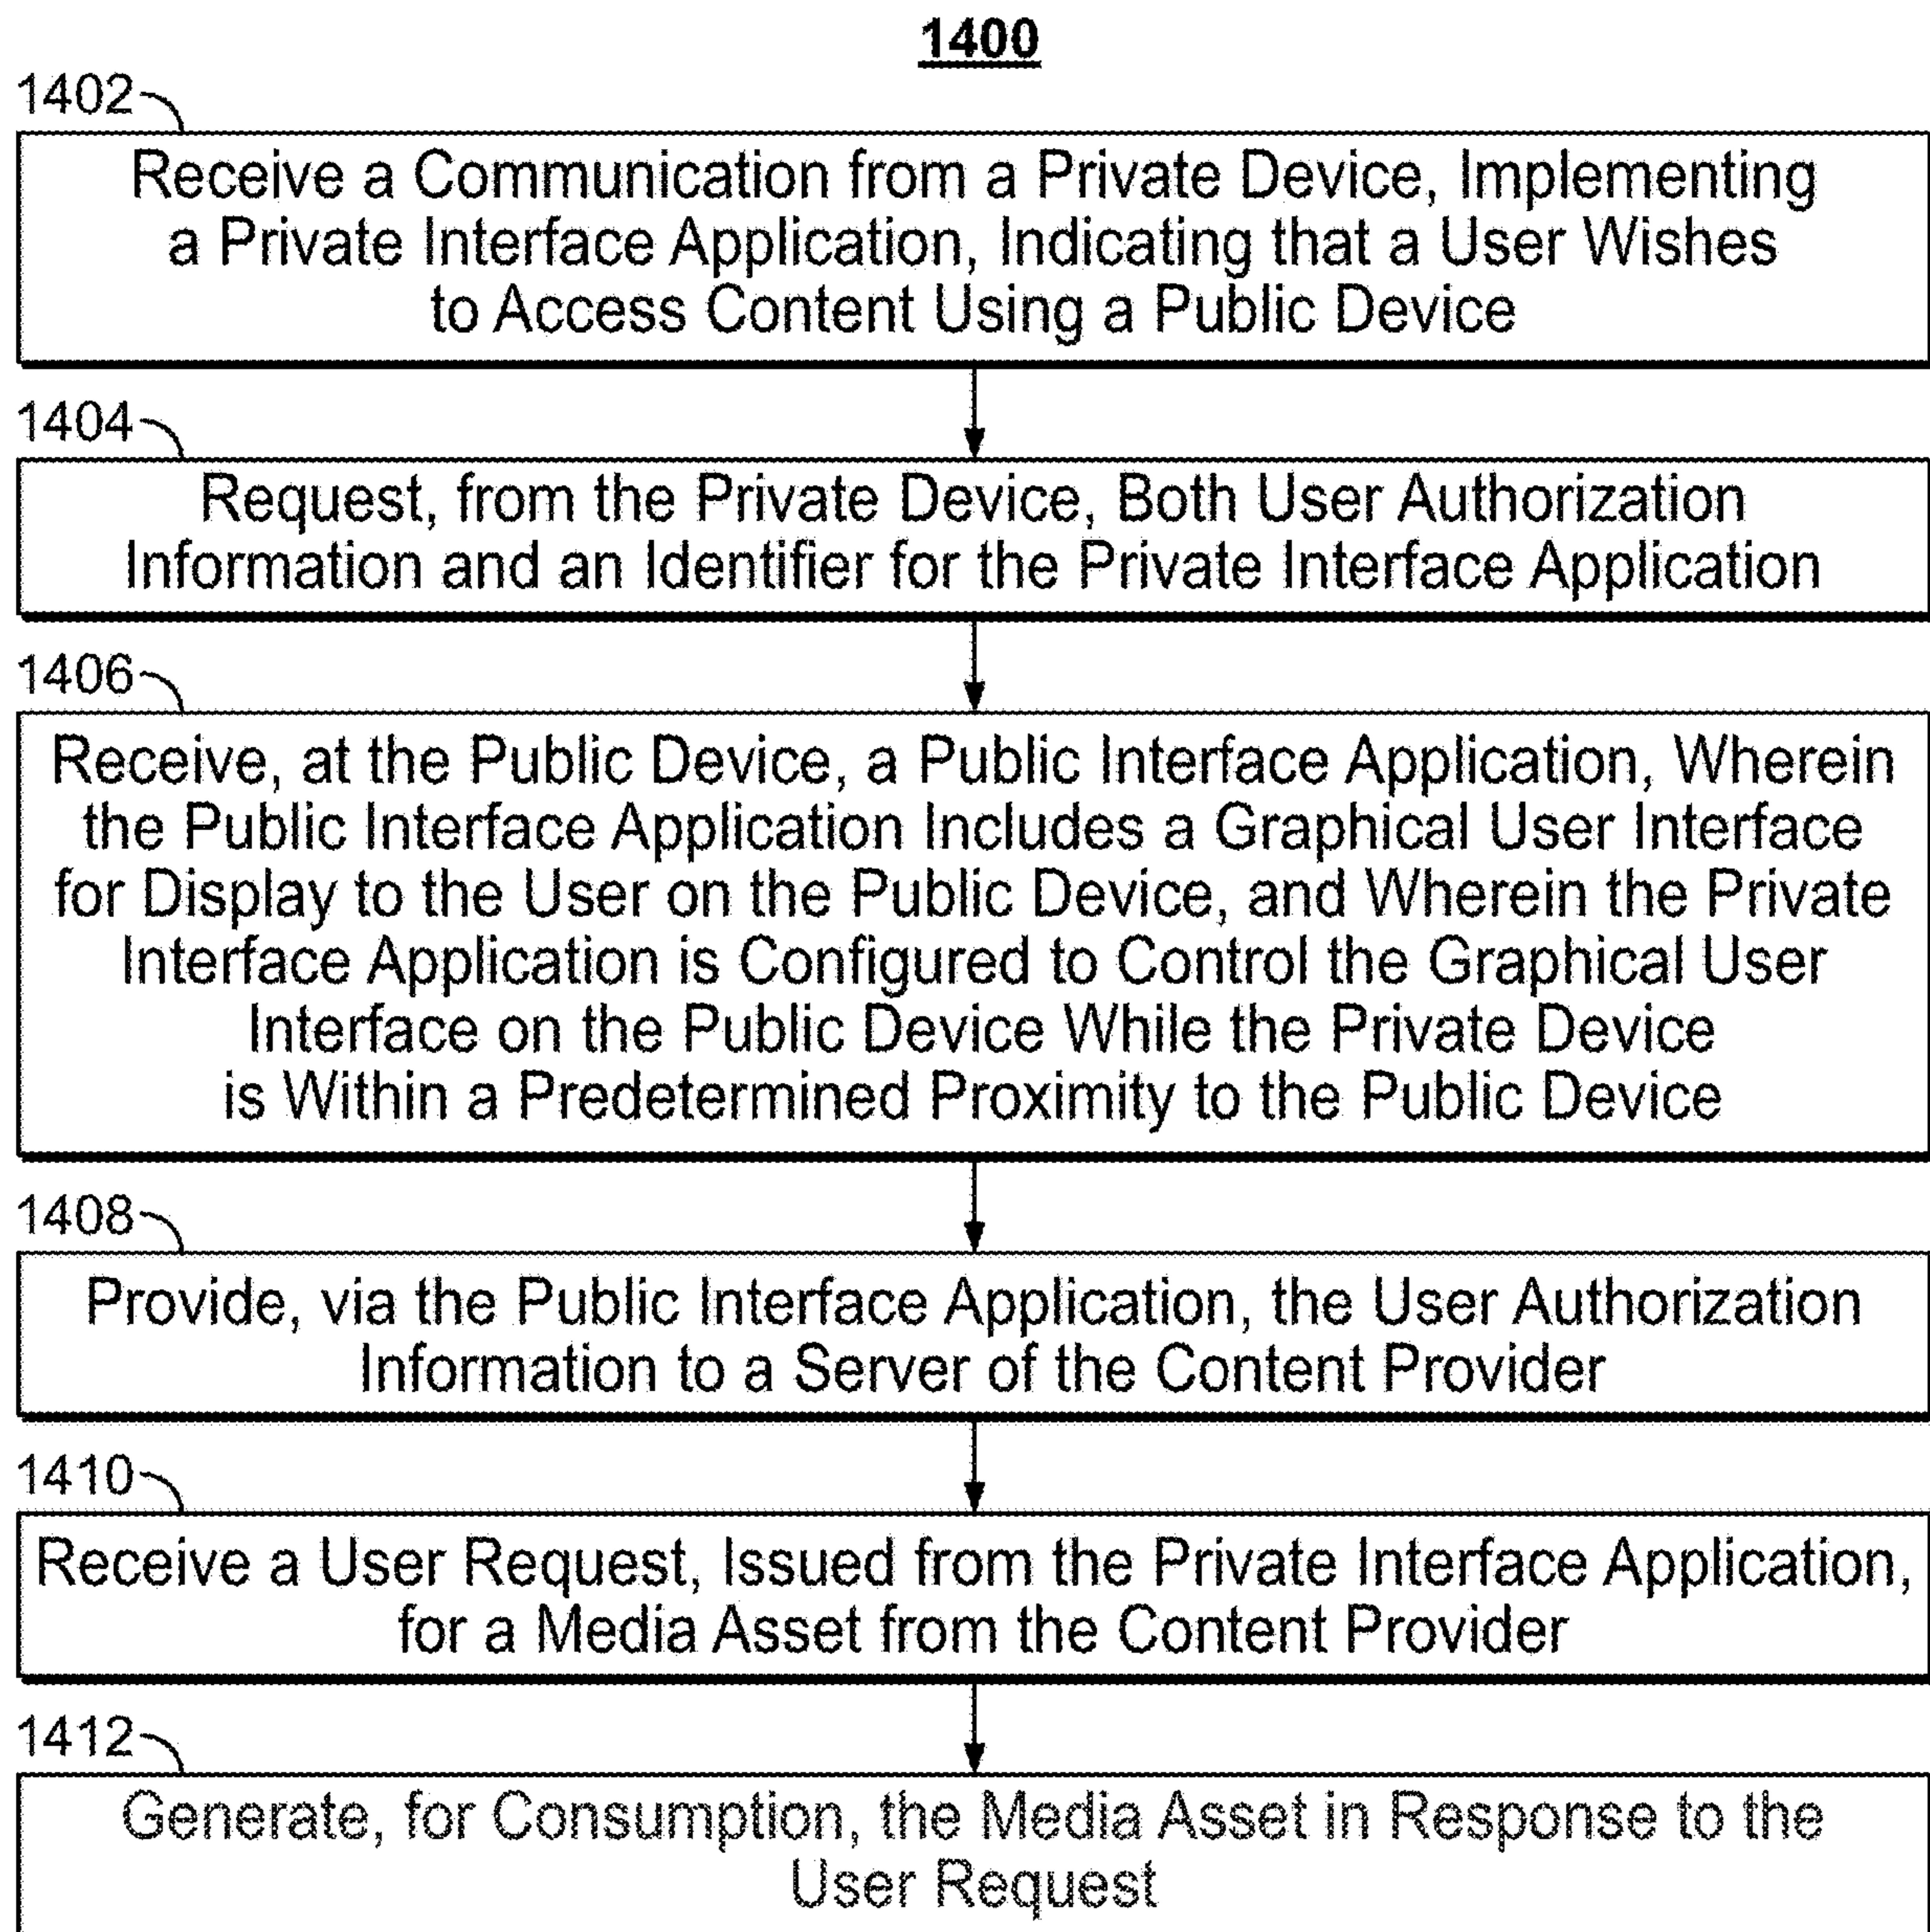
1400

1402

Receive a Communication from a Private Device, Implementing a Private Interface Application, Indicating that a User Wishes to Access Content Using a Public Device

1404

Request, from the Private Device, Both User Authorization Information and an Identifier for the Private Interface Application

1406

Receive, at the Public Device, a Public Interface Application, Wherein the Public Interface Application Includes a Graphical User Interface for Display to the User on the Public Device, and Wherein the Private Interface Application is Configured to Control the Graphical User Interface on the Public Device While the Private Device is Within a Predetermined Proximity to the Public Device

1408

Provide, via the Public Interface Application, the User Authorization Information to a Server of the Content Provider

1410

Receive a User Request, Issued from the Private Interface Application, for a Media Asset from the Content Provider

1412

Generate, for Consumption, the Media Asset in Response to the User Request